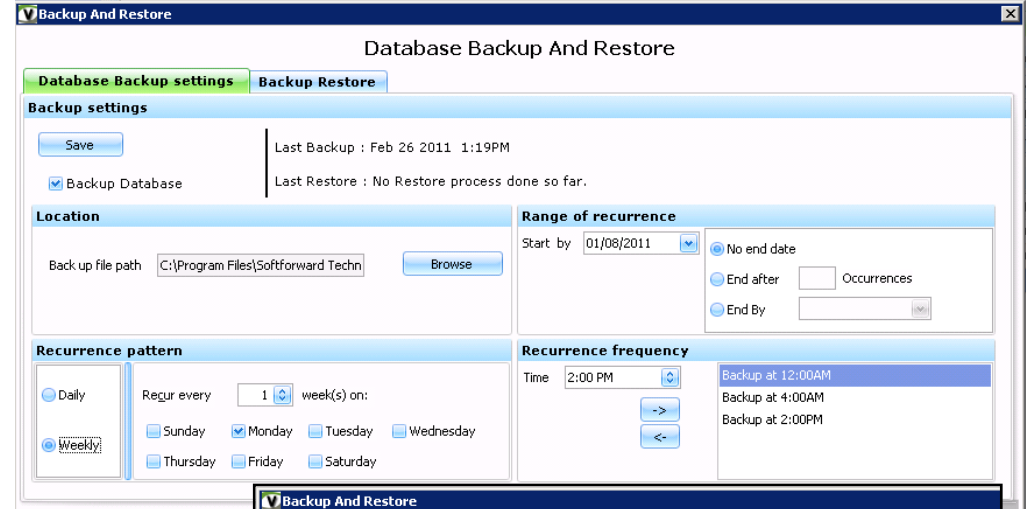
Backup And Restore

Database Backup And Restore

Database Backup settings
Backup Restore

Backup settings

Save

Backup Database

Last Backup : Feb 26 2011 1:19PM

Last Restore : No Restore process done so far.

Location

Back up file path C:\Program Files\Softforward Techn
Browse

Range of recurrence

Start by 01/08/2011

No end date

End after Occurrences

End By

Recurrence pattern

Daily

Weekly

Recur every 1 week(s) on:

Sunday Monday Tuesday Wednesday

Thursday Friday Saturday

Recurrence frequency

Time 2:00 PM

->

<-

Backup at 12:00AM
Backup at 4:00AM
Backup at 2:00PM

Backup And Restore